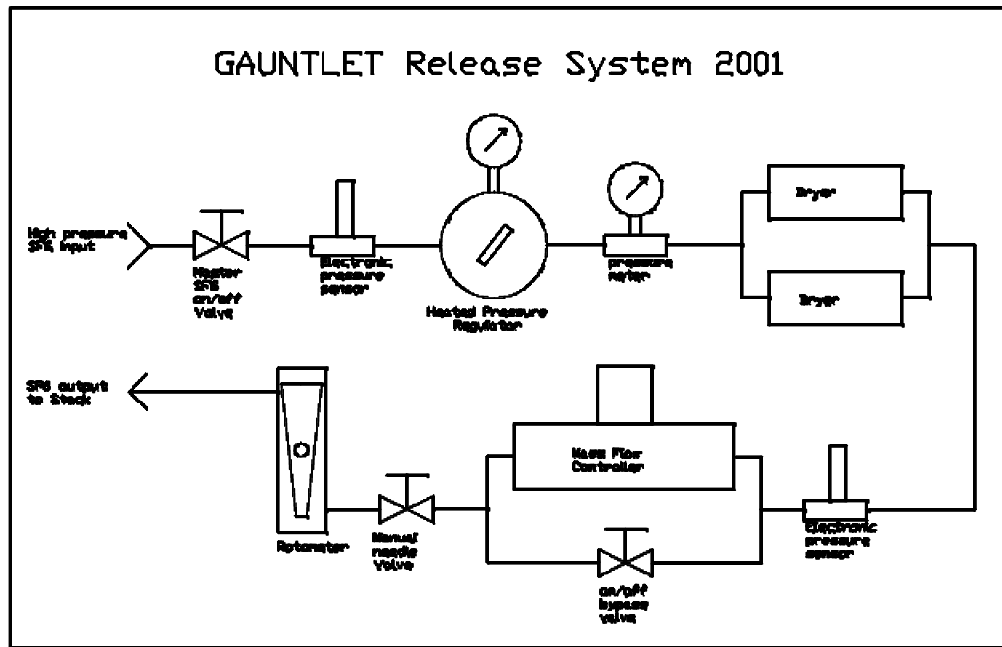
GAUNTLET Release System 2001

High pressure SF6 input

Master SF6 on/off Valve

Electronic pressure sensor

Heated Pressure Regulator

pressure meter

Dryer

Dryer

SF6 output to Stack

Rotameter

Manual needle Valve

Mass Flow Controller

on/off bypass valve

Electronic pressure sensor